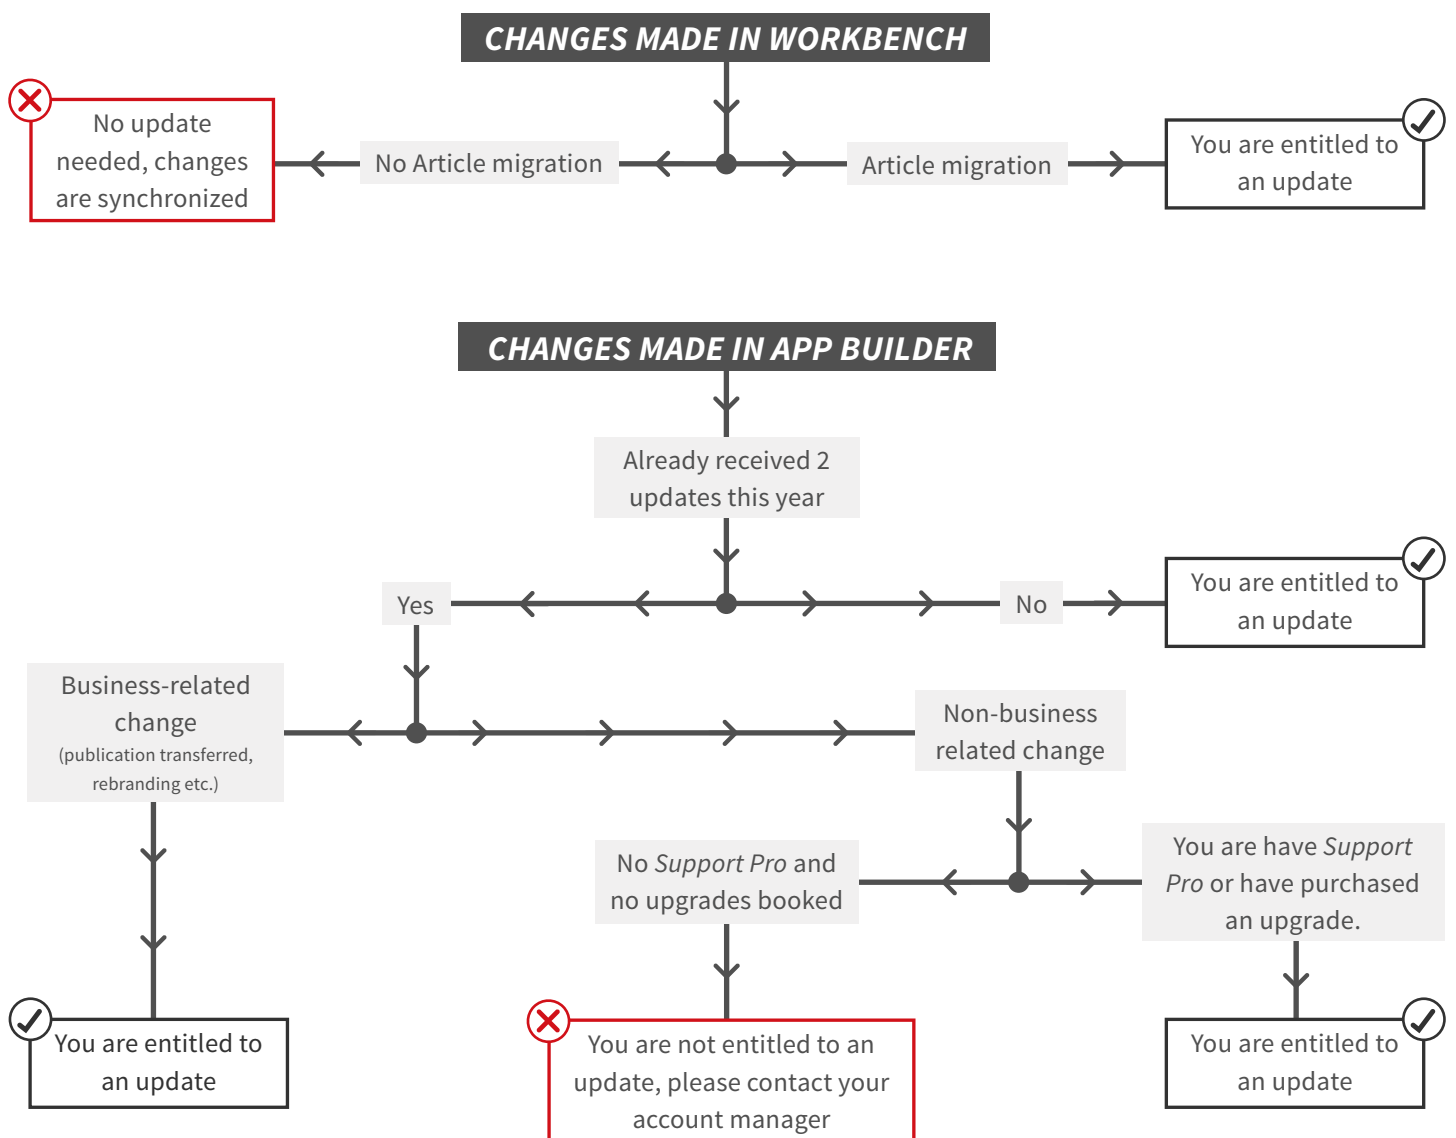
CHANGES MADE IN WORKBENCH

No update needed, changes are synchronized

No Article migration

Article migration

You are entitled to an update

CHANGES MADE IN APP BUILDER

Already received 2 updates this year

Yes

No

You are entitled to an update

Business-related change (publication transferred, rebranding etc.)

Non-business related change

No *Support Pro* and no upgrades booked

You are have *Support Pro* or have purchased an upgrade.

You are entitled to an update

You are not entitled to an update, please contact your account manager

You are entitled to an update